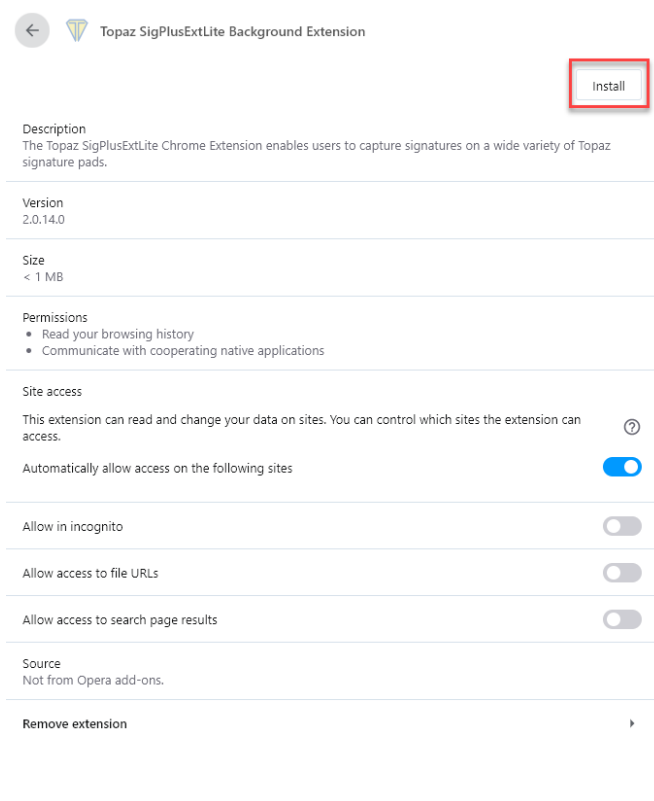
Topaz SigPlusExtLite Background Extension

Install

Description
The Topaz SigPlusExtLite Chrome Extension enables users to capture signatures on a wide variety of Topaz signature pads.

Version
2.0.14.0

Size
< 1 MB

Permissions
• Read your browsing history
• Communicate with cooperating native applications

Site access

This extension can read and change your data on sites. You can control which sites the extension can access.

Automatically allow access on the following sites

Allow in incognito

Allow access to file URLs

Allow access to search page results

Source
Not from Opera add-ons.

Remove extension